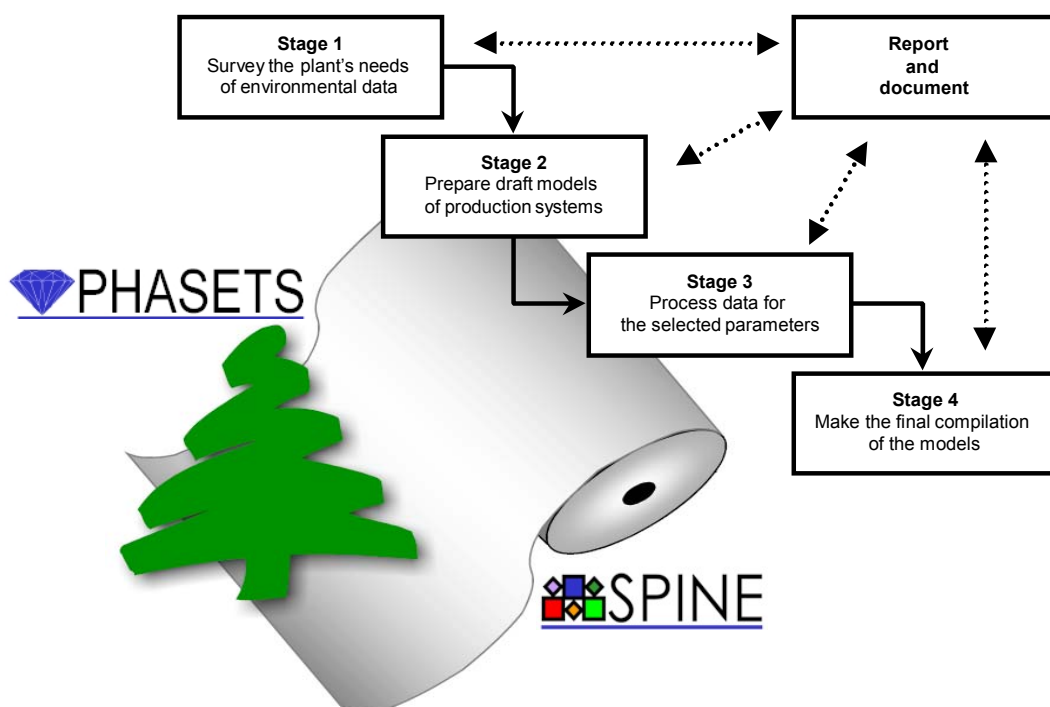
Stage 1
Survey the plant's needs of environmental data

Report and document

Stage 2
Prepare draft models of production systems

PHASETS

Stage 3
Process data for the selected parameters

Stage 4
Make the final compilation of the models

SPINE